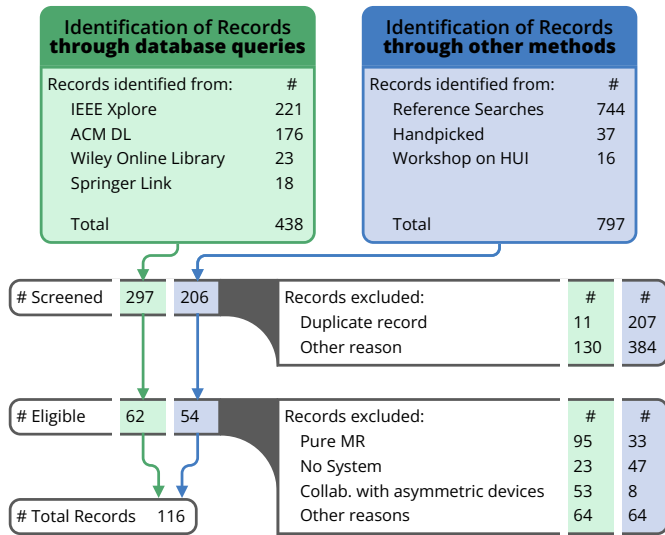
Identification of Records through database queries

| Records identified from: | # |
|---|---|
| IEEE Xplore | 221 |
| ACM DL | 176 |
| Wiley Online Library | 23 |
| Springer Link | 18 |
| Total | 438 |

Identification of Records through other methods

| Records identified from: | # |
|---|---|
| Reference Searches | 744 |
| Handpicked | 37 |
| Workshop on HUI | 16 |
| Total | 797 |

# Screened 297 206

| Records excluded: | # | # |
|---|---|---|
| Duplicate record | 11 | 207 |
| Other reason | 130 | 384 |

# Eligible 62 54

| Records excluded: | # | # |
|---|---|---|
| Pure MR | 95 | 33 |
| No System | 23 | 47 |
| Collab. with asymmetric devices | 53 | 8 |
| Other reasons | 64 | 64 |

# Total Records 116